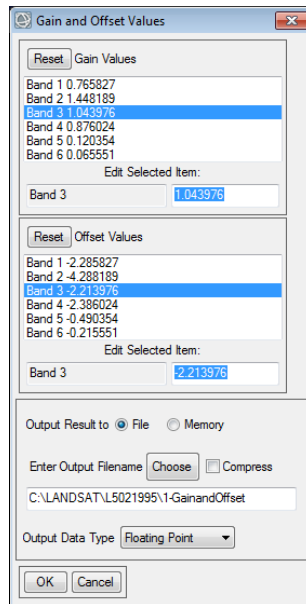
Gain and Offset Values

Reset Gain Values

Band 1 0.765827
Band 2 1.448189
Band 3 1.043976
Band 4 0.876024
Band 5 0.120354
Band 6 0.065551

Edit Selected Item:

Band 3 1.043976

Reset Offset Values

Band 1 -2.285827
Band 2 -4.288189
Band 3 -2.213976
Band 4 -2.386024
Band 5 -0.490354
Band 6 -0.215551

Edit Selected Item:

Band 3 -2.213976

Output Result to File Memory

Enter Output Filename Choose Compress

C:\LANDSAT\L5021995\1-GainandOffset

Output Data Type Floating Point

OK Cancel